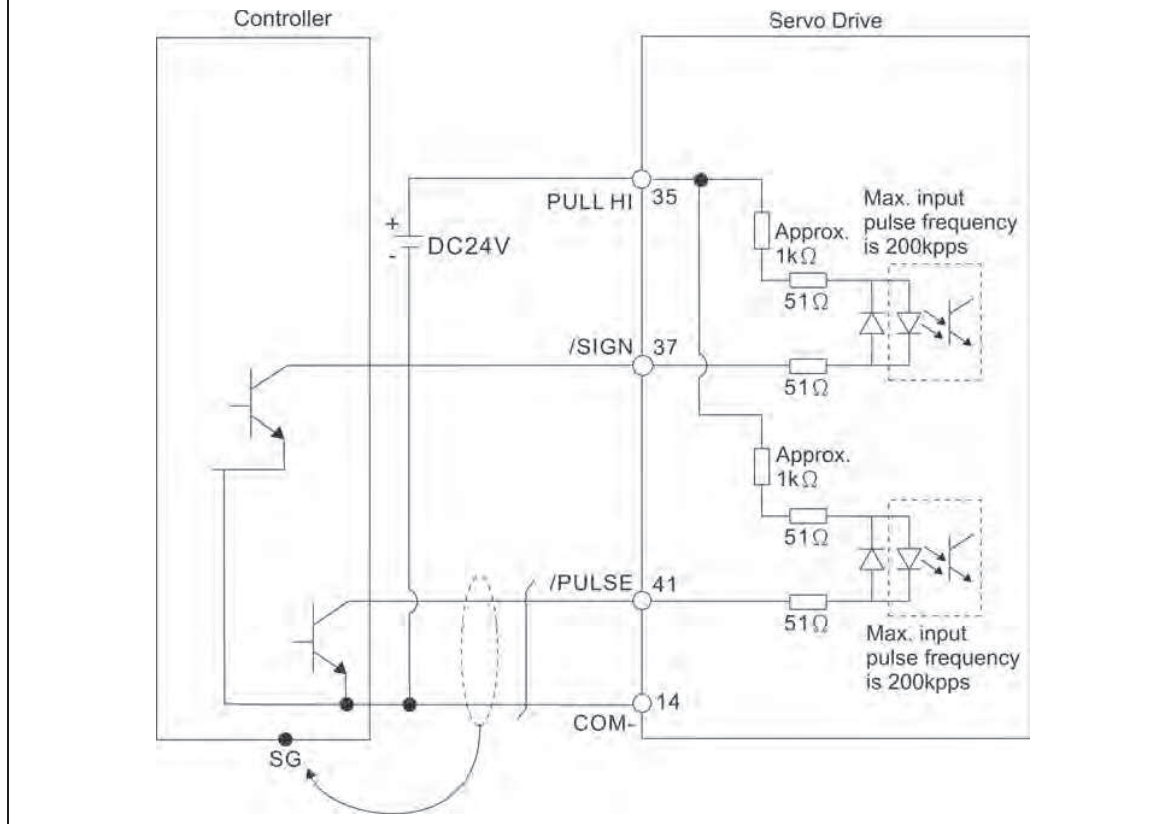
Controller

Servo Drive

PULL HI 35

+
-
DC24V

Approx. $1k\Omega$

Max. input pulse frequency is 200kpps

$51\Omega$

/SIGN 37

$51\Omega$

Approx. $1k\Omega$

$51\Omega$

/PULSE 41

$51\Omega$

Max. input pulse frequency is 200kpps

14
COM-

SG